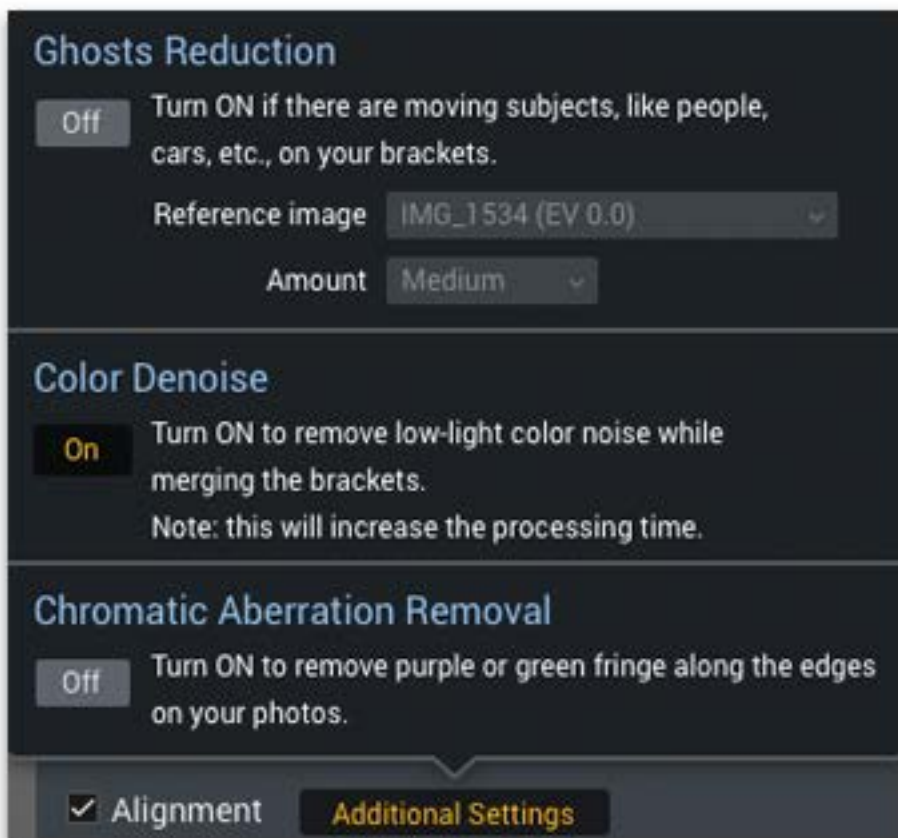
Ghosts Reduction

Off Turn ON if there are moving subjects, like people, cars, etc., on your brackets.

Reference image IMG_1534 (EV 0.0)

Amount Medium

Color Denoise

On Turn ON to remove low-light color noise while merging the brackets.
Note: this will increase the processing time.

Chromatic Aberration Removal

Off Turn ON to remove purple or green fringe along the edges on your photos.

✓ Alignment Additional Settings